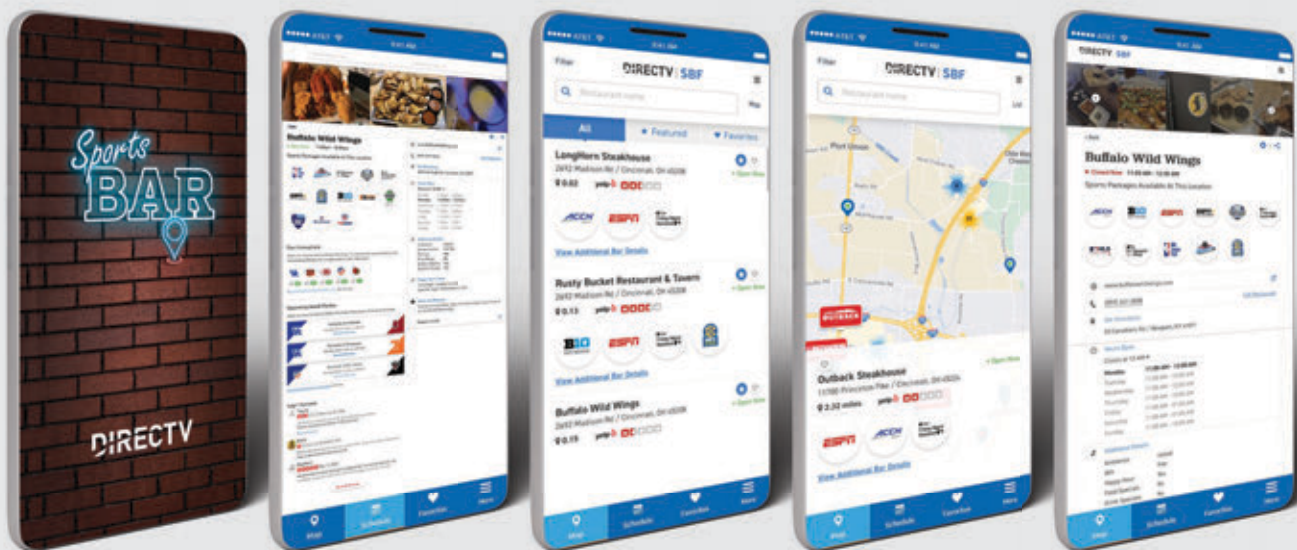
Sports
BAR

DIRECTV

AT&T 9:41 AM
Buffalo Wild Wings
Sports Packages Available At This Location
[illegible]
Map Schedule Favorites More

AT&T 9:41 AM
Filter DIRECTV | SBF
Restaurant name
Map
All Featured Favorites
LongHorn Steakhouse
2692 Madison Rd / Cincinnati, OH 45208
0.02
Open Now
ACCN ESPN
View Additional Bar Details
Rusty Bucket Restaurant & Tavern
2692 Madison Rd / Cincinnati, OH 45208
0.13
Open Now
B10 ESPN
View Additional Bar Details
Buffalo Wild Wings
2692 Madison Rd / Cincinnati, OH 45208
0.15
Open Now
Map Schedule Favorites More

AT&T 9:41 AM
Filter DIRECTV | SBF
Restaurant name
List
OUTBACK
Outback Steakhouse
11700 Princeton Pike / Cincinnati, OH 45246
2.32 miles
Open Now
ESPN ACCN
View Additional Bar Details
Map Schedule Favorites More

AT&T 9:41 AM
DIRECTV | SBF
Back
Buffalo Wild Wings
Closed Now 11:00 AM - 12:00 AM
Sports Packages Available At This Location
ACCN B10 ESPN
Hours Open
Monday 11:00 AM - 12:00 AM
Tuesday
Wednesday
Thursday
Friday
Saturday
Sunday
Additional Details
Map Schedule Favorites More